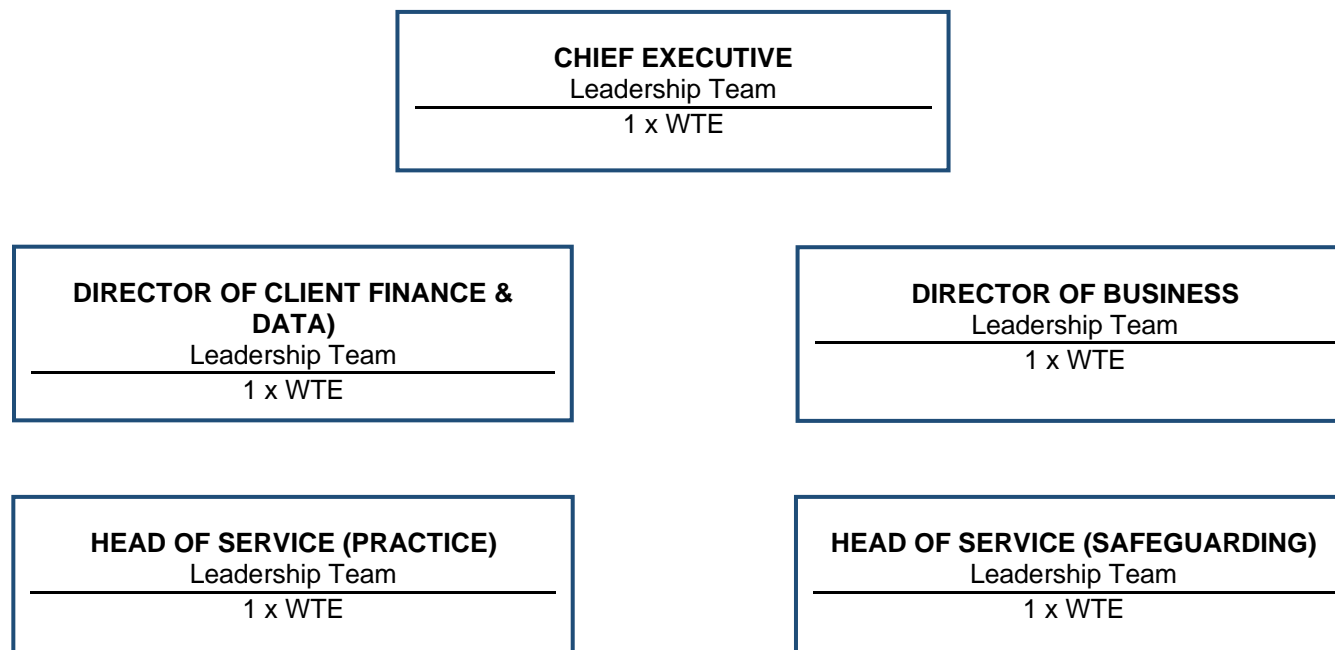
**CHIEF EXECUTIVE**
Leadership Team
1 x WTE

**DIRECTOR OF CLIENT FINANCE & DATA)**
Leadership Team
1 x WTE

**DIRECTOR OF BUSINESS**
Leadership Team
1 x WTE

**HEAD OF SERVICE (PRACTICE)**
Leadership Team
1 x WTE

**HEAD OF SERVICE (SAFEGUARDING)**
Leadership Team
1 x WTE